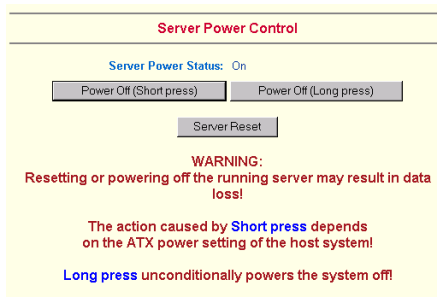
Server Power Control

Server Power Status: On

Power Off (Short press)

Power Off (Long press)

Server Reset

WARNING:
Resetting or powering off the running server may result in data loss!

The action caused by Short press depends on the ATX power setting of the host system!

Long press unconditionally powers the system off!